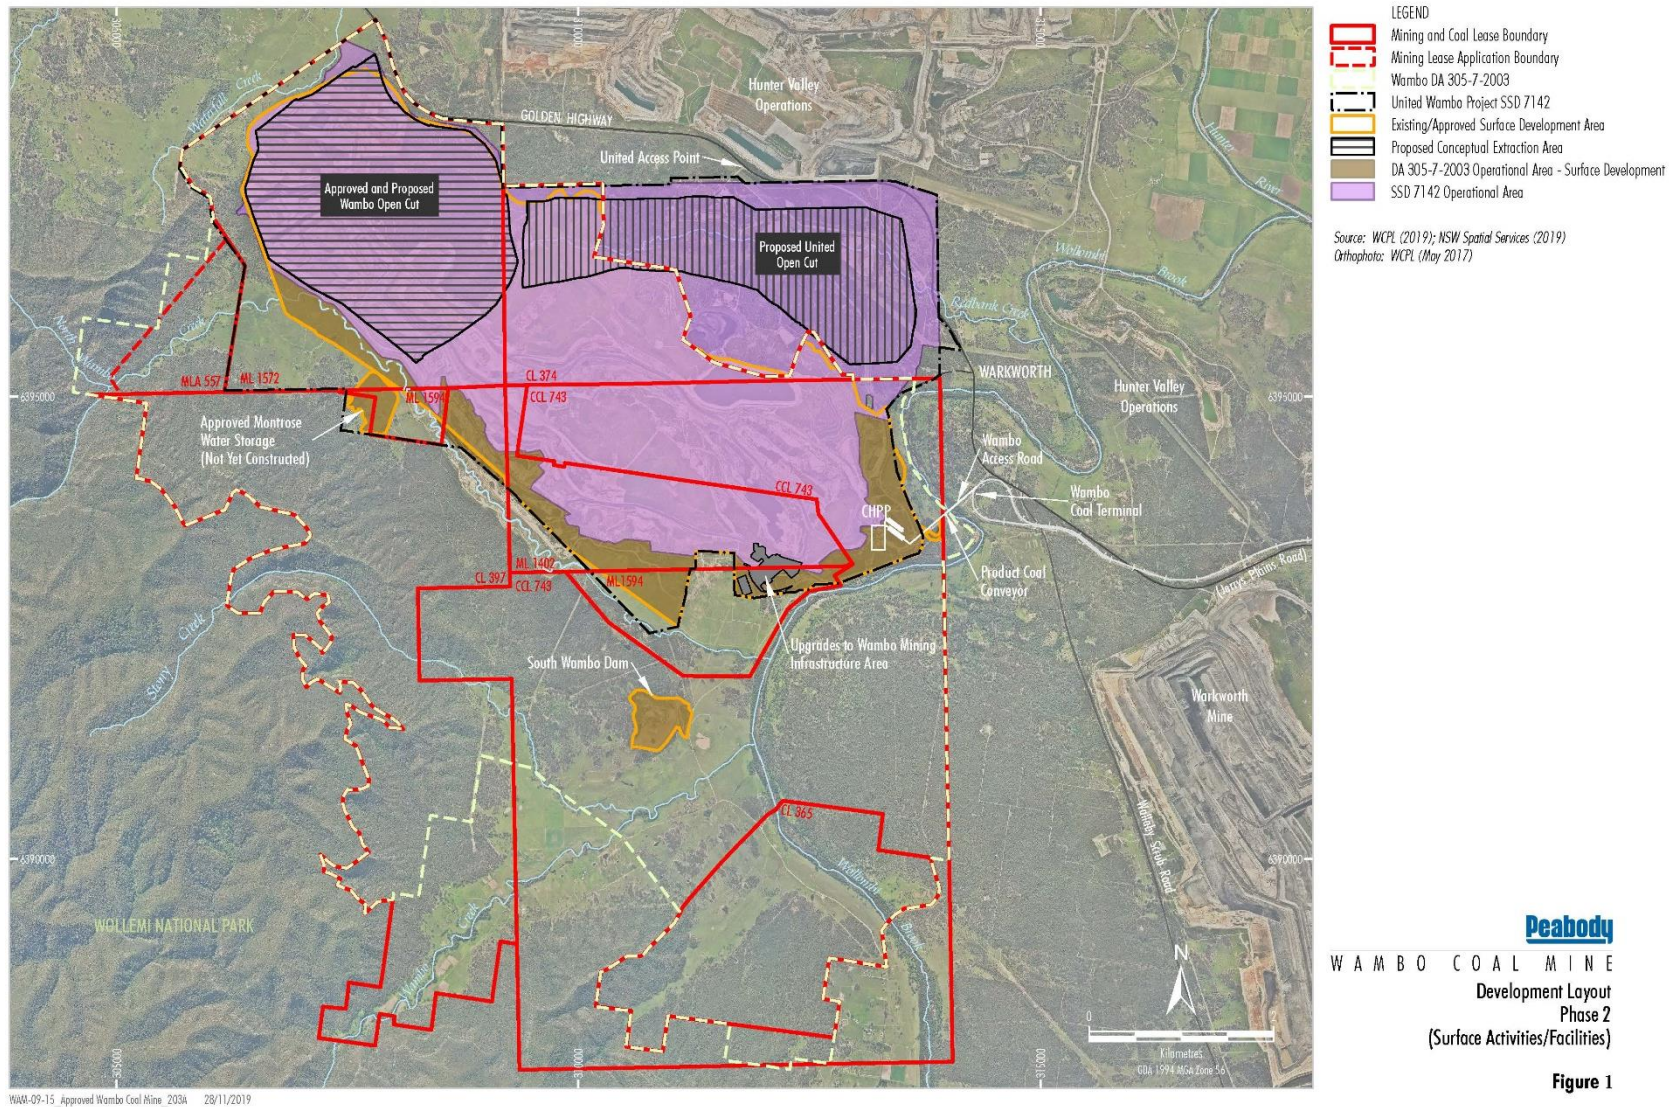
LEGEND
Mining and Coal Lease Boundary
Mining Lease Application Boundary
Wambo DA 305-7-2003
United Wambo Project SSD 7142
Existing/Approved Surface Development Area
Proposed Conceptual Extraction Area
DA 305-7-2003 Operational Area - Surface Development
SSD 7142 Operational Area

Source: WCPL (2019); NSW Spatial Services (2019)
Orthophoto: WCPL (May 2017)

Hunter Valley Operations
GOLDEN HIGHWAY
United Access Point
Approved and Proposed Wambo Open Cut
Proposed United Open Cut
Waterfall Creek
Wollombi Brook
Redbank Creek
Hunter River
WARKWORTH
Hunter Valley Operations
Wambo Access Road
Wambo Coal Terminal
CHPP
Product Coal Conveyor
Putty Road
Jerrys Plains Road
MLA 557
ML 1572
CL 374
CCL 743
ML 1594
Approved Montrose Water Storage (Not Yet Constructed)
CCL 743
ML 1402
CL 397
CCL 743
ML 1594
North Wambo Creek
Upgrades to Wambo Mining Infrastructure Area
South Wambo Dam
Stony Creek
Warkworth Mine
CL 365
Wollombi Brook
Wallaby Scrub Road
WOLLEMI NATIONAL PARK
Wambo Creek
6395000
6390000
305000
310000
315000
N
0 1
Kilometres
GDA 1994 MGA Zone 56

Peabody
WAMBO COAL MINE
Development Layout
Phase 2
(Surface Activities/Facilities)
Figure 1

WAM-09-15_Approved Wambo Coal Mine_203A 28/11/2019